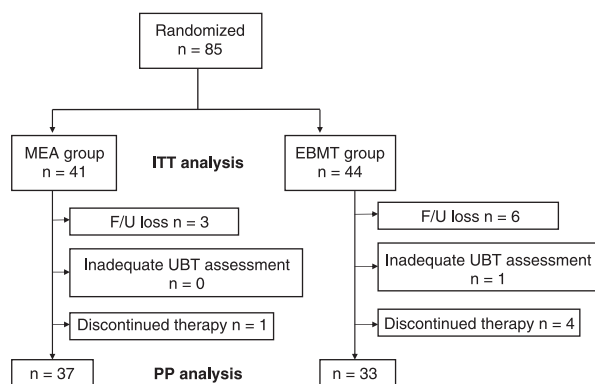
Randomized
n = 85

MEA group
n = 41

ITT analysis

EBMT group
n = 44

F/U loss n = 3

Inadequate UBT assessment
n = 0

Discontinued therapy n = 1

F/U loss n = 6

Inadequate UBT assessment
n = 1

Discontinued therapy n = 4

n = 37

PP analysis

n = 33